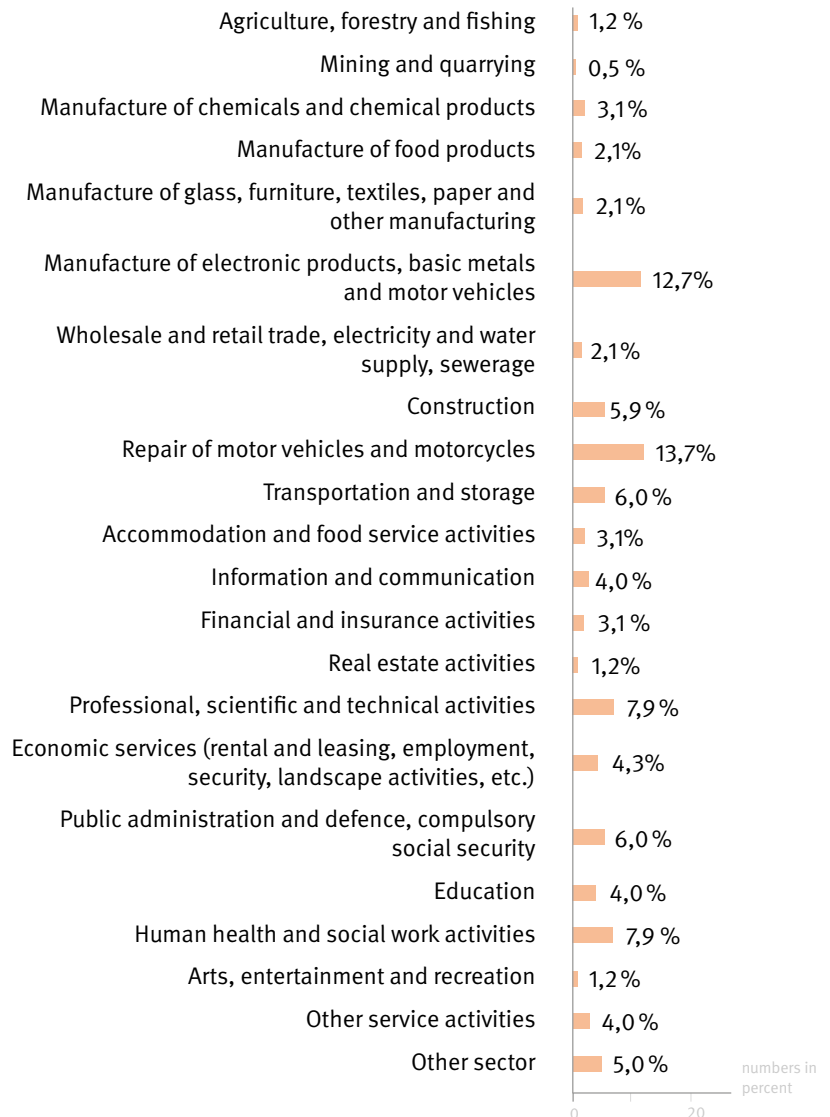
Agriculture, forestry and fishing 1,2 %
Mining and quarrying 0,5 %
Manufacture of chemicals and chemical products 3,1%
Manufacture of food products 2,1%
Manufacture of glass, furniture, textiles, paper and other manufacturing 2,1%
Manufacture of electronic products, basic metals and motor vehicles 12,7%
Wholesale and retail trade, electricity and water supply, sewerage 2,1%
Construction 5,9 %
Repair of motor vehicles and motorcycles 13,7%
Transportation and storage 6,0 %
Accommodation and food service activities 3,1%
Information and communication 4,0 %
Financial and insurance activities 3,1 %
Real estate activities 1,2%
Professional, scientific and technical activities 7,9 %
Economic services (rental and leasing, employment, security, landscape activities, etc.) 4,3%
Public administration and defence, compulsory social security 6,0 %
Education 4,0 %
Human health and social work activities 7,9 %
Arts, entertainment and recreation 1,2 %
Other service activities 4,0 %
Other sector 5,0 %

numbers in percent

0 20